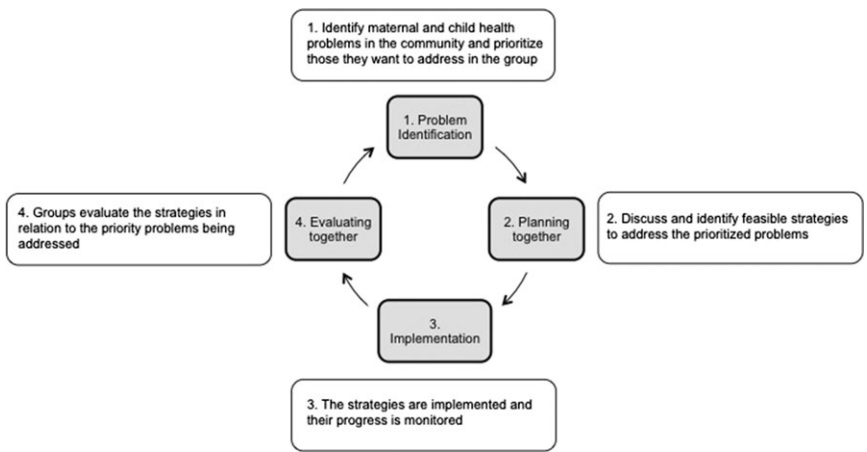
1. Identify maternal and child health problems in the community and prioritize those they want to address in the group

1. Problem Identification

4. Groups evaluate the strategies in relation to the priority problems being addressed

4. Evaluating together

2. Planning together

2. Discuss and identify feasible strategies to address the prioritized problems

3. Implementation

3. The strategies are implemented and their progress is monitored